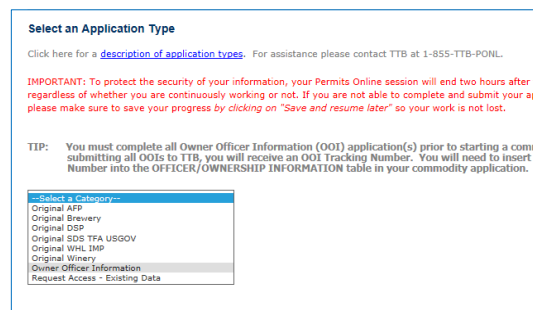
Select an Application Type

Click here for a description of application types. For assistance please contact TTB at 1-855-TTB-PONL.

IMPORTANT: To protect the security of your information, your Permits Online session will end two hours after regardless of whether you are continuously working or not. If you are not able to complete and submit your a please make sure to save your progress by clicking on "Save and resume later" so your work is not lost.

TIP: You must complete all Owner Officer Information (OOI) application(s) prior to starting a comm submitting all OOIs to TTB, you will receive an OOI Tracking Number. You will need to insert Number into the OFFICER/OWNERSHIP INFORMATION table in your commodity application.

--Select a Category--
Original AFP
Original Brewery
Original DSP
Original SDS TFA USGOV
Original WHL IMP
Original Winery
Owner Officer Information
Request Access - Existing Data